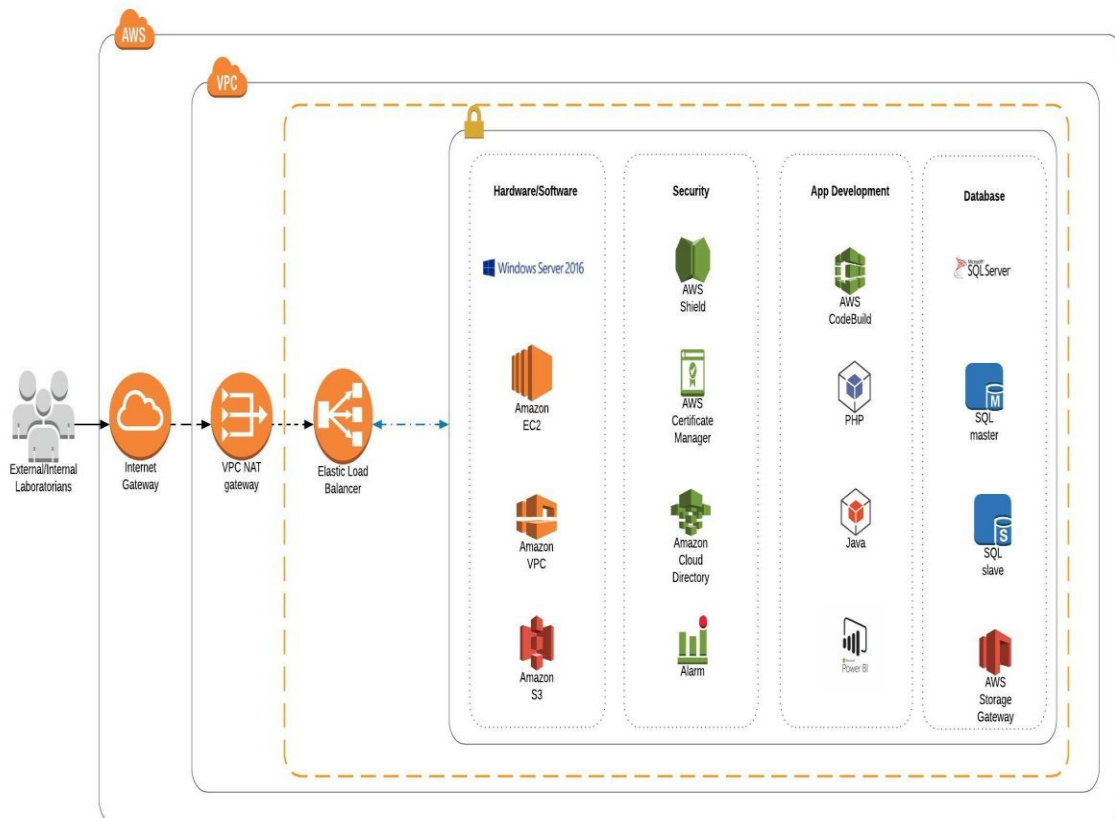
AWS

VPC

External/Internal Laboratorians

Internet Gateway

VPC NAT gateway

Elastic Load Balancer

Hardware/Software

Windows Server 2016

Amazon EC2

Amazon VPC

Amazon S3

Security

AWS Shield

AWS Certificate Manager

Amazon Cloud Directory

Alarm

App Development

AWS CodeBuild

PHP

Java

Power BI

Database

Microsoft SQL Server

M

SQL master

S

SQL slave

AWS Storage Gateway